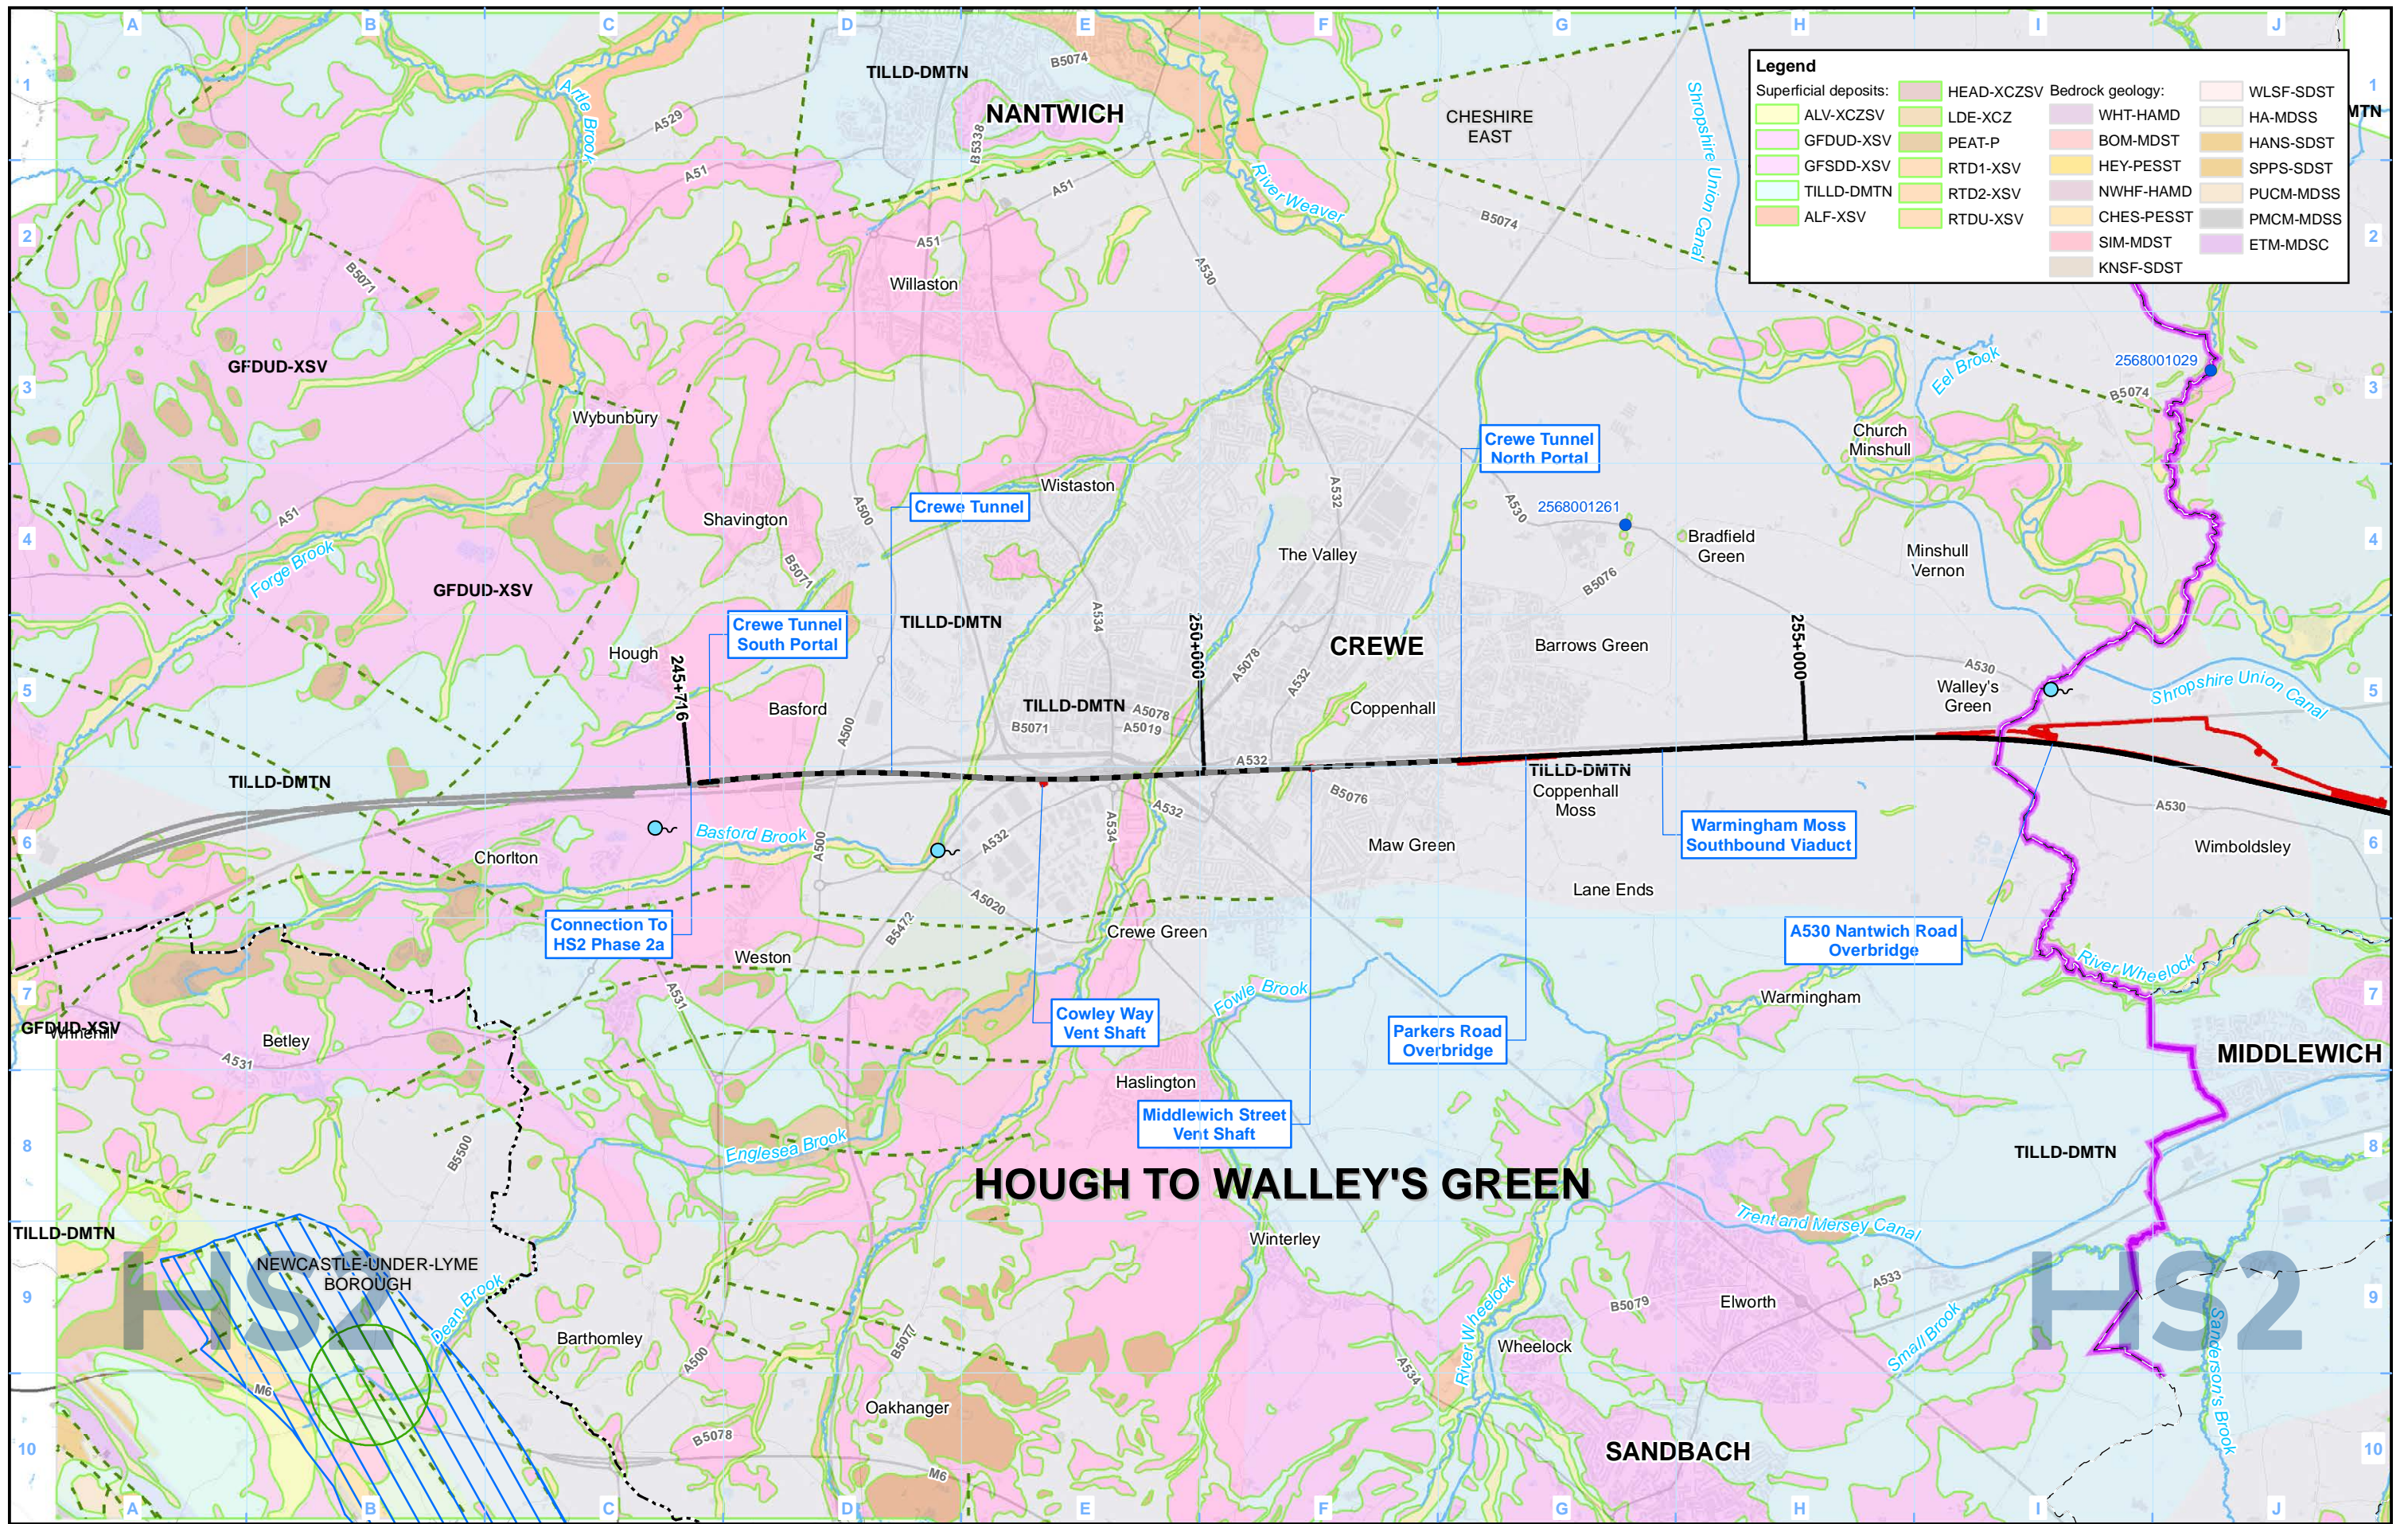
A B C D E F G H I J

1 2 3 4 5 6 7 8 9 10

Legend
Superficial deposits:
ALV-XCZSV
GFDUD-XSV
GFSDD-XSV
TILLD-DMTN
ALF-XSV
HEAD-XCZSV
LDE-XCZ
PEAT-P
RTD1-XSV
RTD2-XSV
RTDU-XSV
Bedrock geology:
WHT-HAMD
BOM-MDST
HEY-PESST
NWHF-HAMD
CHES-PESST
SIM-MDST
KNSF-SDST
WLSF-SDST
HA-MDSS
HANS-SDST
SPPS-SDST
PUCM-MDSS
PMCM-MDSS
ETM-MDSC

TILLD-DMTN
NANTWICH
CHESHIRE EAST
B5074
A529
A51
B5338
A51
River Weaver
Shropshire Union Canal
B5074
Artle Brook
A51
Willaston
A530
B5071
GFDUD-XSV
Wybunbury
2568001029
Eel Brook
B5074
Church Minshull
Crewe Tunnel North Portal
A530
2568001261
Bradfield Green
Wistaston
A532
A51
Shavington
A500
Crewe Tunnel
The Valley
B5076
Minshull Vernon
Forge Brook
B5071
GFDUD-XSV
TILLD-DMTN
A534
250+000
Crewe Tunnel South Portal
CREWE
Barrows Green
255+000
Hough
245+716
A5078
A532
A530
Walley's Green
Basford
TILLD-DMTN
A5078
Coppenhall
Shropshire Union Canal
A500
B5071
A5019
A532
TILLD-DMTN
TILLD-DMTN
Coppenhall Moss
B5076
A532
A530
Basford Brook
A500
A532
A534
Maw Green
Warmingham Moss Southbound Viaduct
Wimboldsley
Chorlton
A5020
Lane Ends
Connection To HS2 Phase 2a
B5472
Crewe Green
A530 Nantwich Road Overbridge
Weston
River Wheelock
A531
Fowle Brook
Warmingham
GFDUD-XSV
Wrinehill
Betley
Cowley Way Vent Shaft
Parkers Road Overbridge
A531
MIDDLEWICH
Haslington
B5500
Middlewich Street Vent Shaft
Englesea Brook
TILLD-DMTN
HOUGH TO WALLEY'S GREEN
TILLD-DMTN
Trent and Mersey Canal
Winterley
NEWCASTLE-UNDER-LYME BOROUGH
HS2
Dean Brook
River Wheelock
A533
HS2
B5079
Elworth
Barthomley
A500
B5077
Wheelock
Small Brook
Sanderson's Brook
M6
A534
Oakhanger
B5078
SANDBACH
M6
MTN